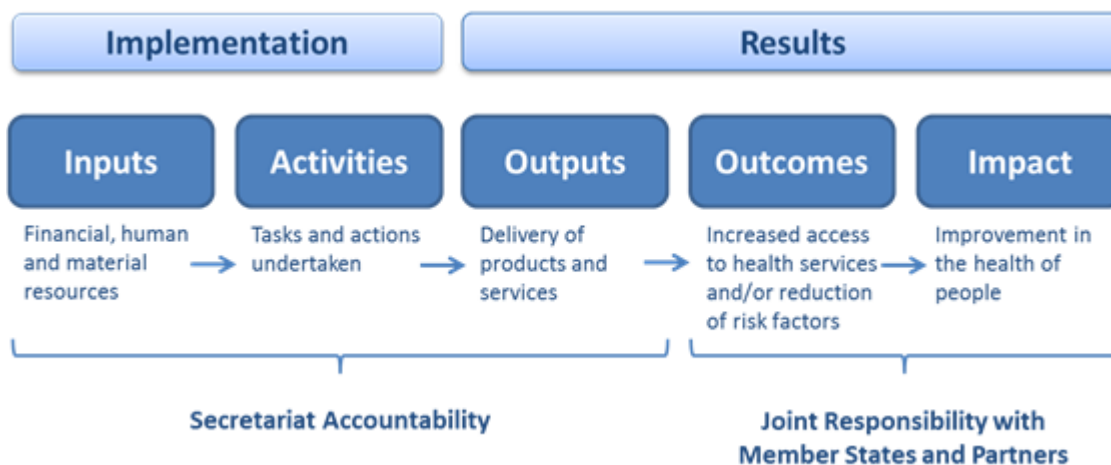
Implementation

Results

Inputs

Activities

Outputs

Outcomes

Impact

Financial, human and material resources

Tasks and actions undertaken

Delivery of products and services

Increased access to health services and/or reduction of risk factors

Improvement in the health of people

Secretariat Accountability

Joint Responsibility with Member States and Partners